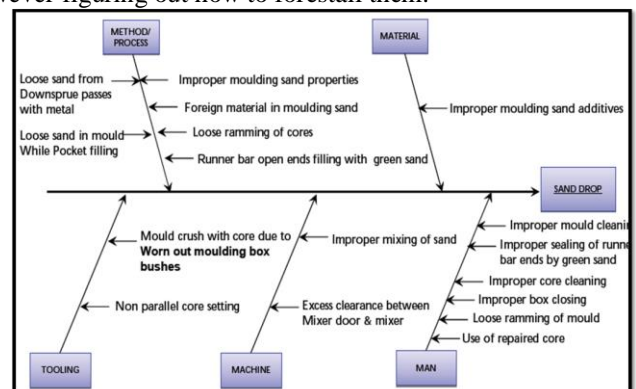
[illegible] figuring out how to forestall them.

METHOD/ PROCESS

MATERIAL

Loose sand from Downsprue passes with metal

Improper moulding sand properties

Foreign material in moulding sand

Loose sand in mould While Pocket filling

Loose ramming of cores

Runner bar open ends filling with green sand

Improper moulding sand additives

SAND DROP

Mould crush with core due to **Worn out moulding box bushes**

Improper mixing of sand

Improper mould cleaning

Improper sealing of runne bar ends by green sand

Improper core cleaning

Non parallel core setting

Excess clearance between Mixer door & mixer

Improper box closing

Loose ramming of mould

Use of repaired core

TOOLING

MACHINE

MAN